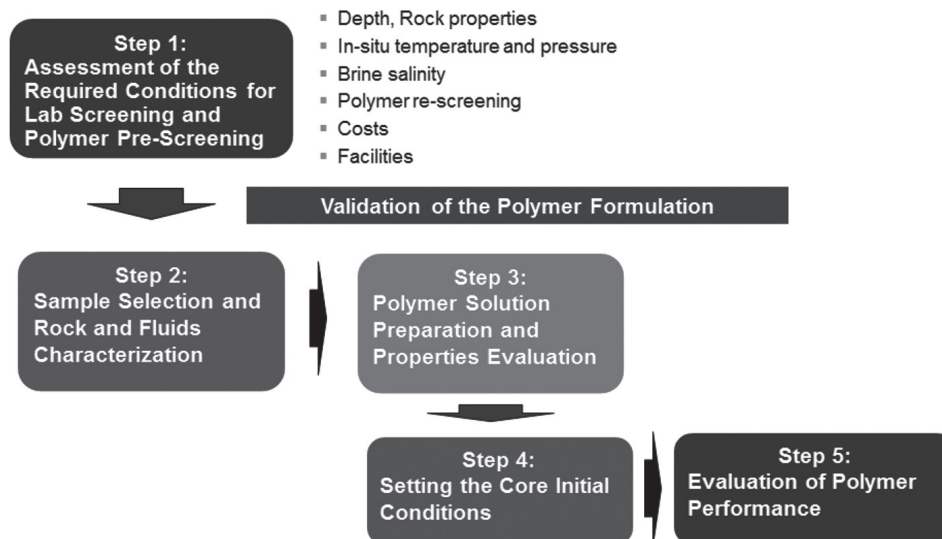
Step 1:
Assessment of the Required Conditions for Lab Screening and Polymer Pre-Screening

- Depth, Rock properties
- In-situ temperature and pressure
- Brine salinity
- Polymer re-screening
- Costs
- Facilities

Validation of the Polymer Formulation

Step 2:
Sample Selection and Rock and Fluids Characterization

Step 3:
Polymer Solution Preparation and Properties Evaluation

Step 4:
Setting the Core Initial Conditions

Step 5:
Evaluation of Polymer Performance